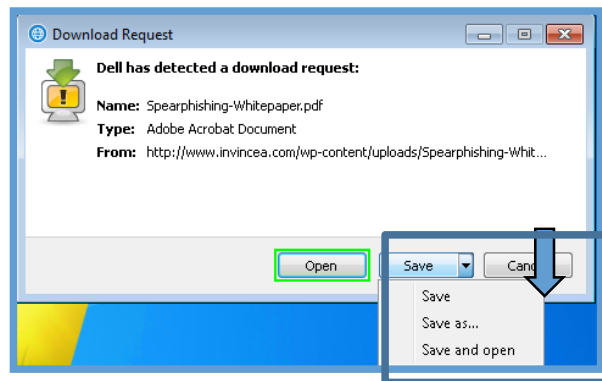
Download Request

Dell has detected a download request:

Name: Spearphishing-Whitepaper.pdf
Type: Adobe Acrobat Document
From: http://www.invincea.com/wp-content/uploads/Spearphishing-Whit...

Open
Save
Canc

Save
Save as...
Save and open